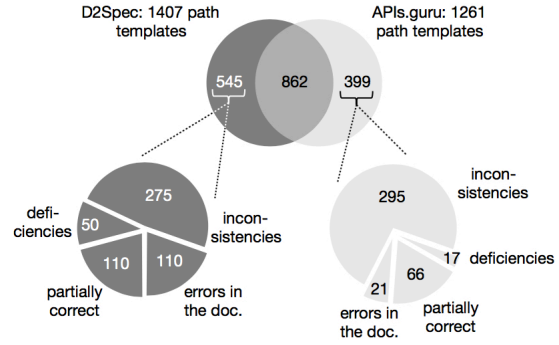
D2Spec: 1407 path templates

APIs.guru: 1261 path templates

545

862

399

275

defi-ciencies

50

110

110

incon-sistencies

partially correct

errors in the doc.

295

incon-sistencies

17 deficiencies

66

21

errors in the doc.

partially correct